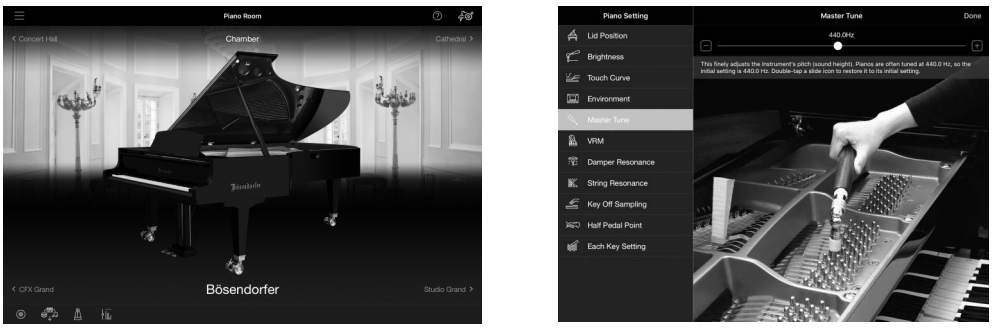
Piano Room

< Concert Hall

Chamber

Cathedral >

Bösendorfer

< CFX Grand

Bösendorfer

Studio Grand >

Piano Setting

Lid Position

Brightness

Touch Curve

Environment

Master Tune

VRM

Damper Resonance

String Resonance

Key Off Sampling

Half Pedal Point

Each Key Setting

Master Tune

Done

440.0Hz

−

+

This finely adjusts the instrument's pitch (sound height). Pianos are often tuned at 440.0 Hz, so the initial setting is 440.0 Hz. Double-tap a slide icon to restore it to its initial setting.